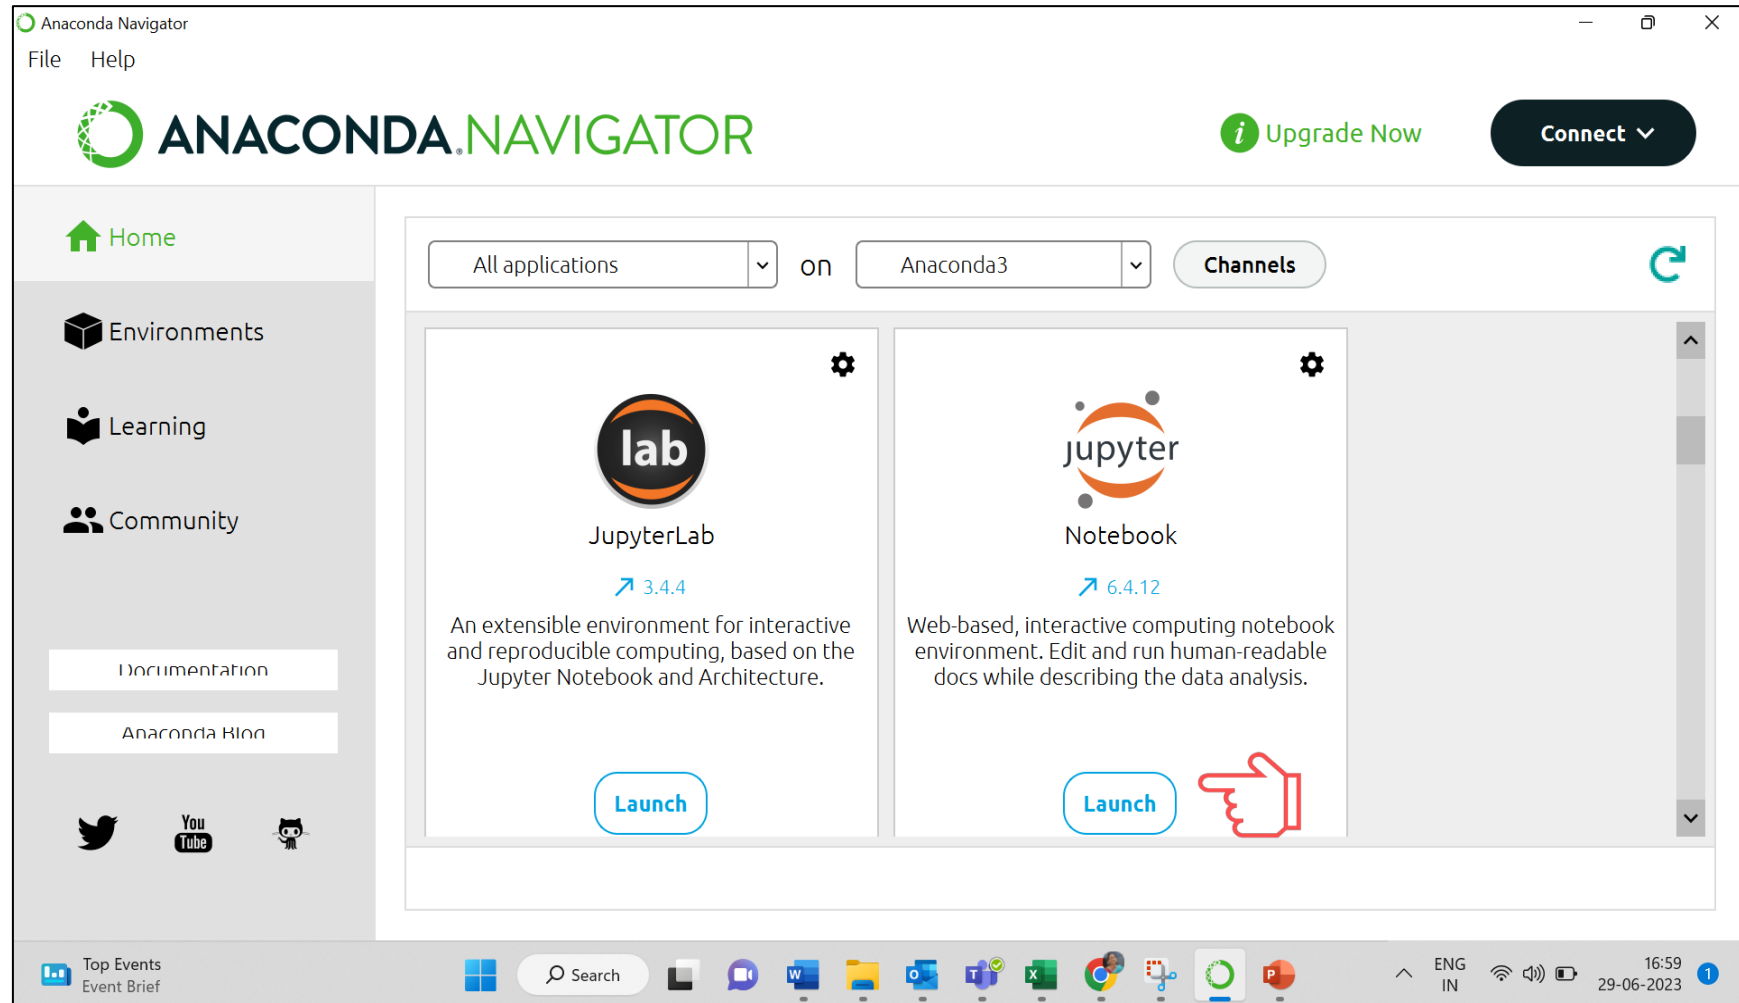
Anaconda Navigator

File Help

ANACONDA.NAVIGATOR

Upgrade Now

Connect

Home

Environments

Learning

Community

Documentation

Anaconda Blog

You Tube

All applications

on

Anaconda3

Channels

lab

JupyterLab

3.4.4

An extensible environment for interactive and reproducible computing, based on the Jupyter Notebook and Architecture.

Launch

jupyter

Notebook

6.4.12

Web-based, interactive computing notebook environment. Edit and run human-readable docs while describing the data analysis.

Launch

Top Events
Event Brief

Search

ENG
IN

16:59
29-06-2023

1